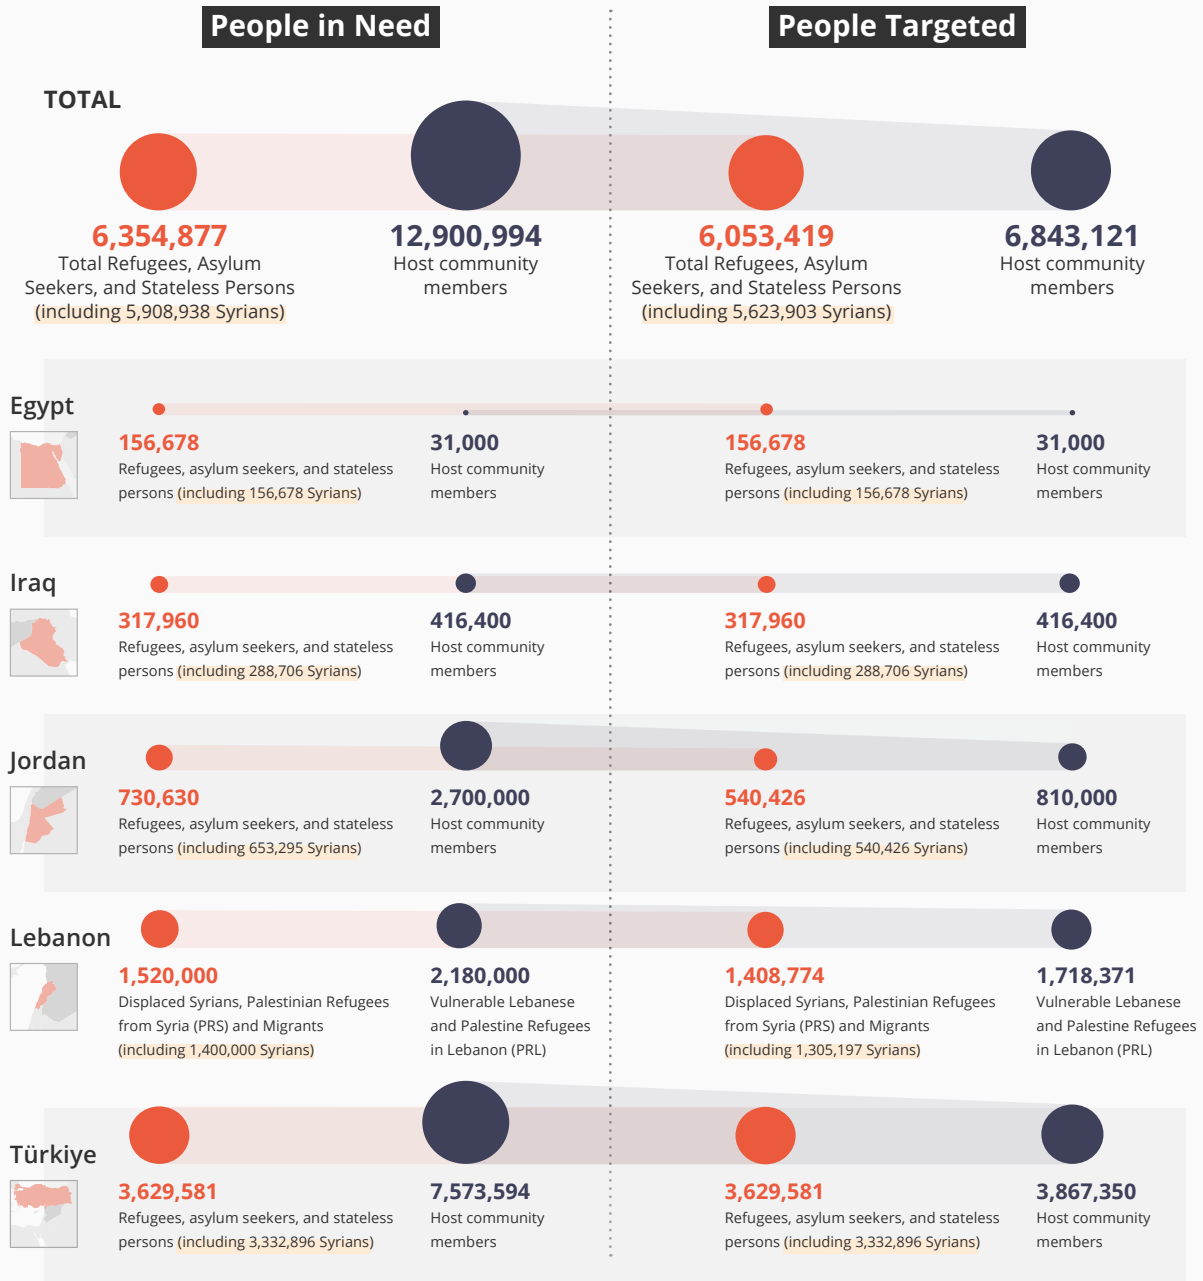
People in Need

People Targeted

TOTAL

6,354,877
Total Refugees, Asylum Seekers, and Stateless Persons (including 5,908,938 Syrians)

12,900,994
Host community members

6,053,419
Total Refugees, Asylum Seekers, and Stateless Persons (including 5,623,903 Syrians)

6,843,121
Host community members

Egypt

156,678
Refugees, asylum seekers, and stateless persons (including 156,678 Syrians)

31,000
Host community members

156,678
Refugees, asylum seekers, and stateless persons (including 156,678 Syrians)

31,000
Host community members

Iraq

317,960
Refugees, asylum seekers, and stateless persons (including 288,706 Syrians)

416,400
Host community members

317,960
Refugees, asylum seekers, and stateless persons (including 288,706 Syrians)

416,400
Host community members

Jordan

730,630
Refugees, asylum seekers, and stateless persons (including 653,295 Syrians)

2,700,000
Host community members

540,426
Refugees, asylum seekers, and stateless persons (including 540,426 Syrians)

810,000
Host community members

Lebanon

1,520,000
Displaced Syrians, Palestinian Refugees from Syria (PRS) and Migrants (including 1,400,000 Syrians)

2,180,000
Vulnerable Lebanese and Palestine Refugees in Lebanon (PRL)

1,408,774
Displaced Syrians, Palestinian Refugees from Syria (PRS) and Migrants (including 1,305,197 Syrians)

1,718,371
Vulnerable Lebanese and Palestine Refugees in Lebanon (PRL)

Türkiye

3,629,581
Refugees, asylum seekers, and stateless persons (including 3,332,896 Syrians)

7,573,594
Host community members

3,629,581
Refugees, asylum seekers, and stateless persons (including 3,332,896 Syrians)

3,867,350
Host community members